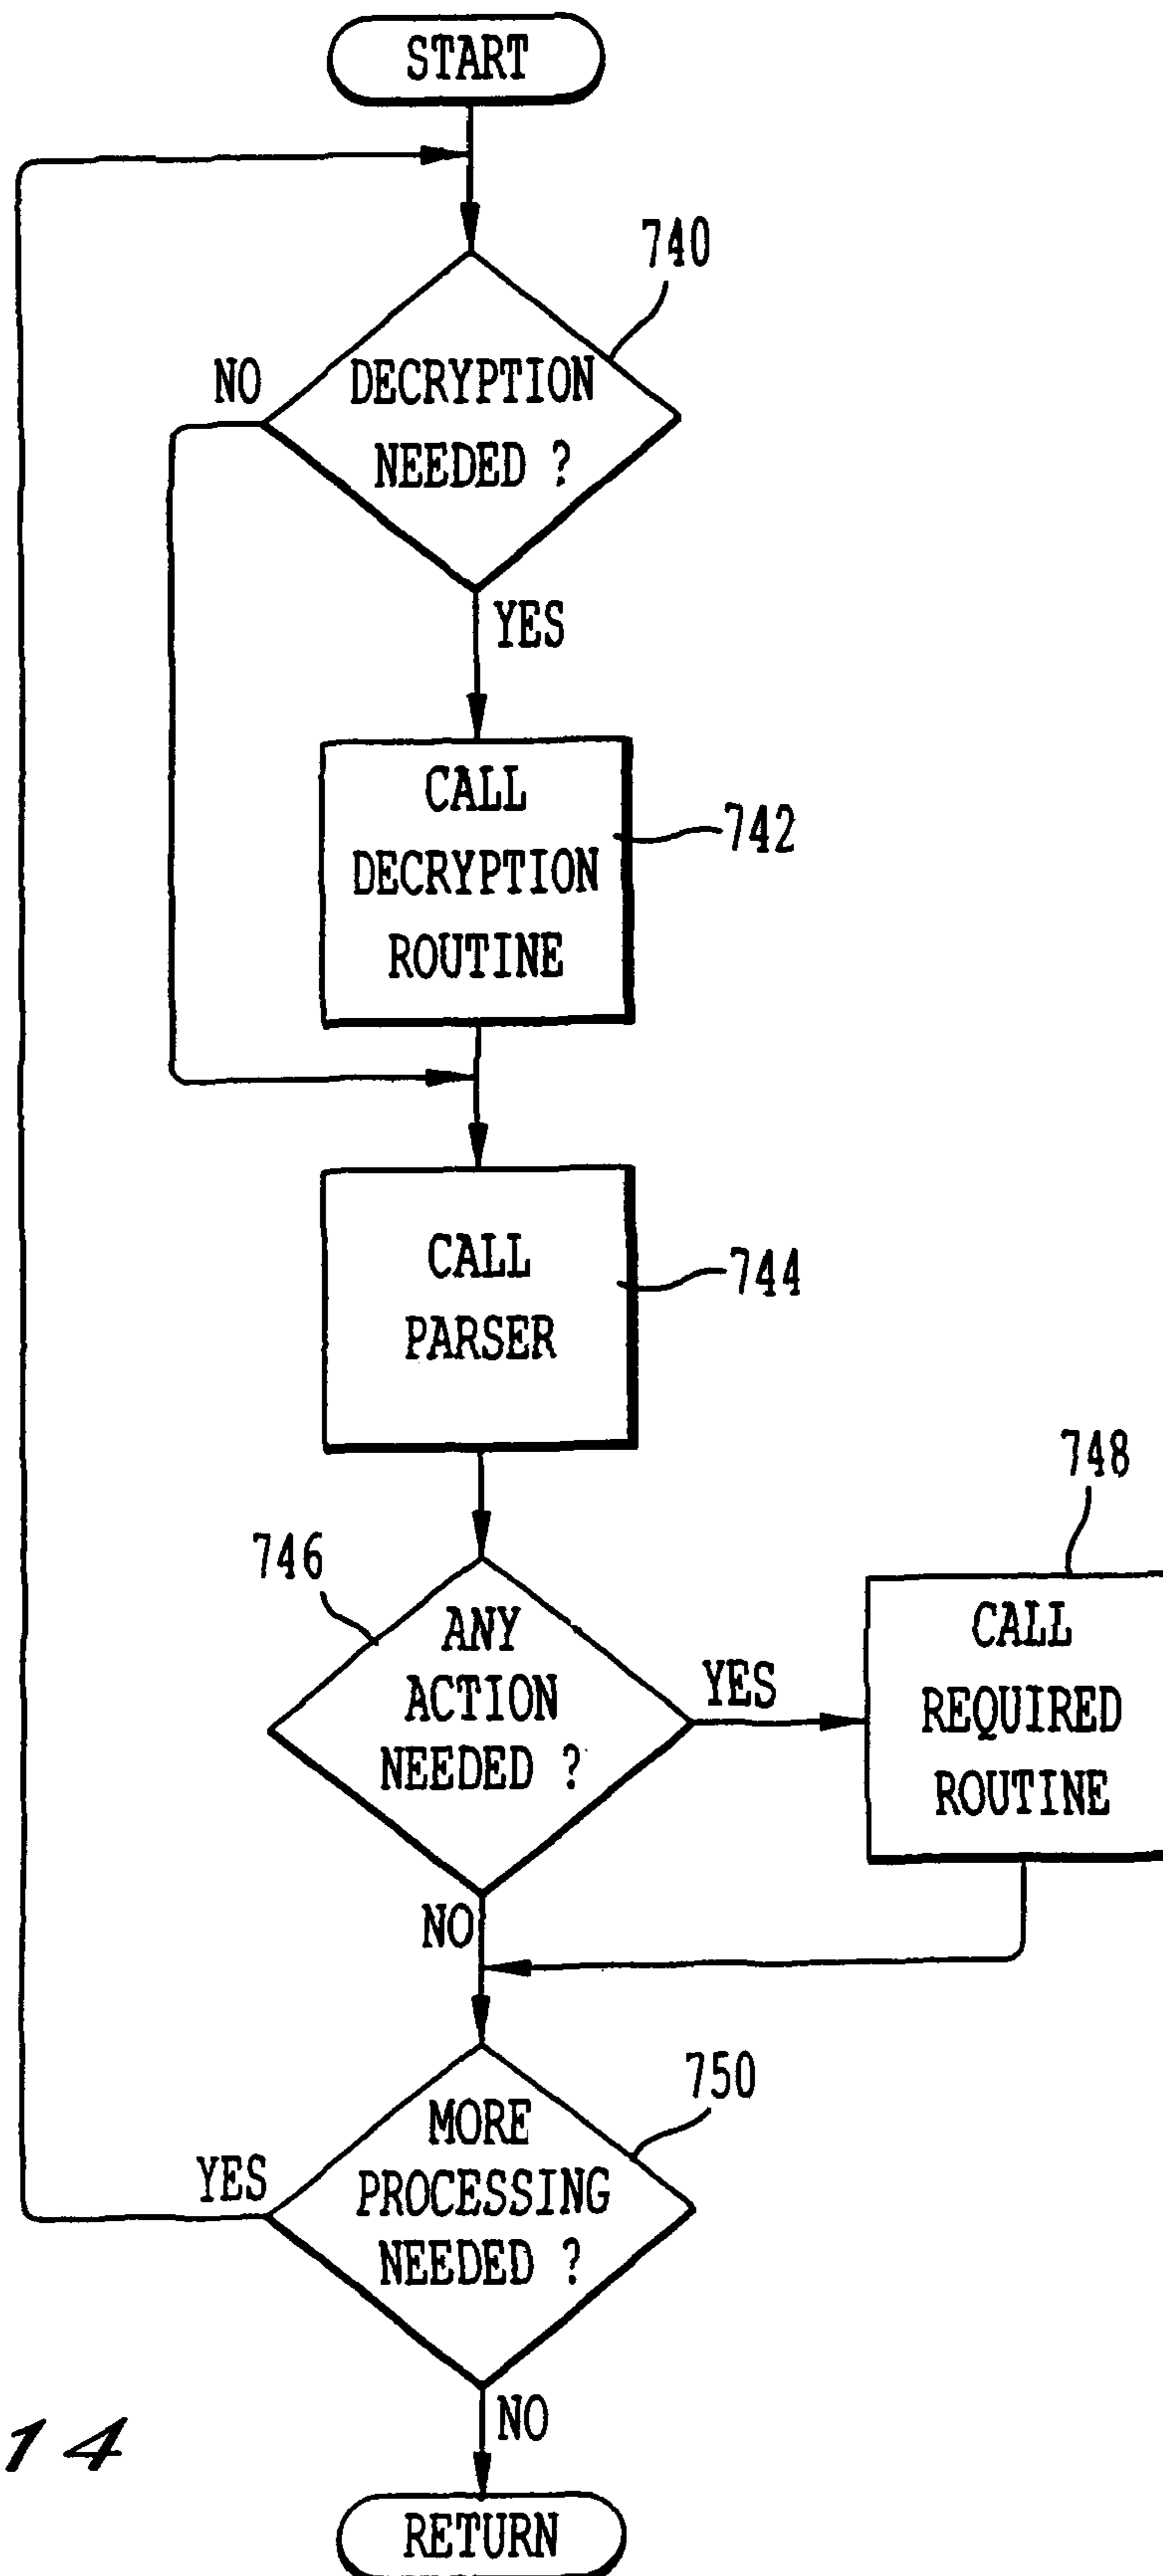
START

740

NO

DECRYPTION NEEDED ?

YES

CALL DECRYPTION ROUTINE

742

CALL PARSER

744

748

746

ANY ACTION NEEDED ?

YES

CALL REQUIRED ROUTINE

NO

750

MORE PROCESSING NEEDED ?

YES

NO

14

RETURN